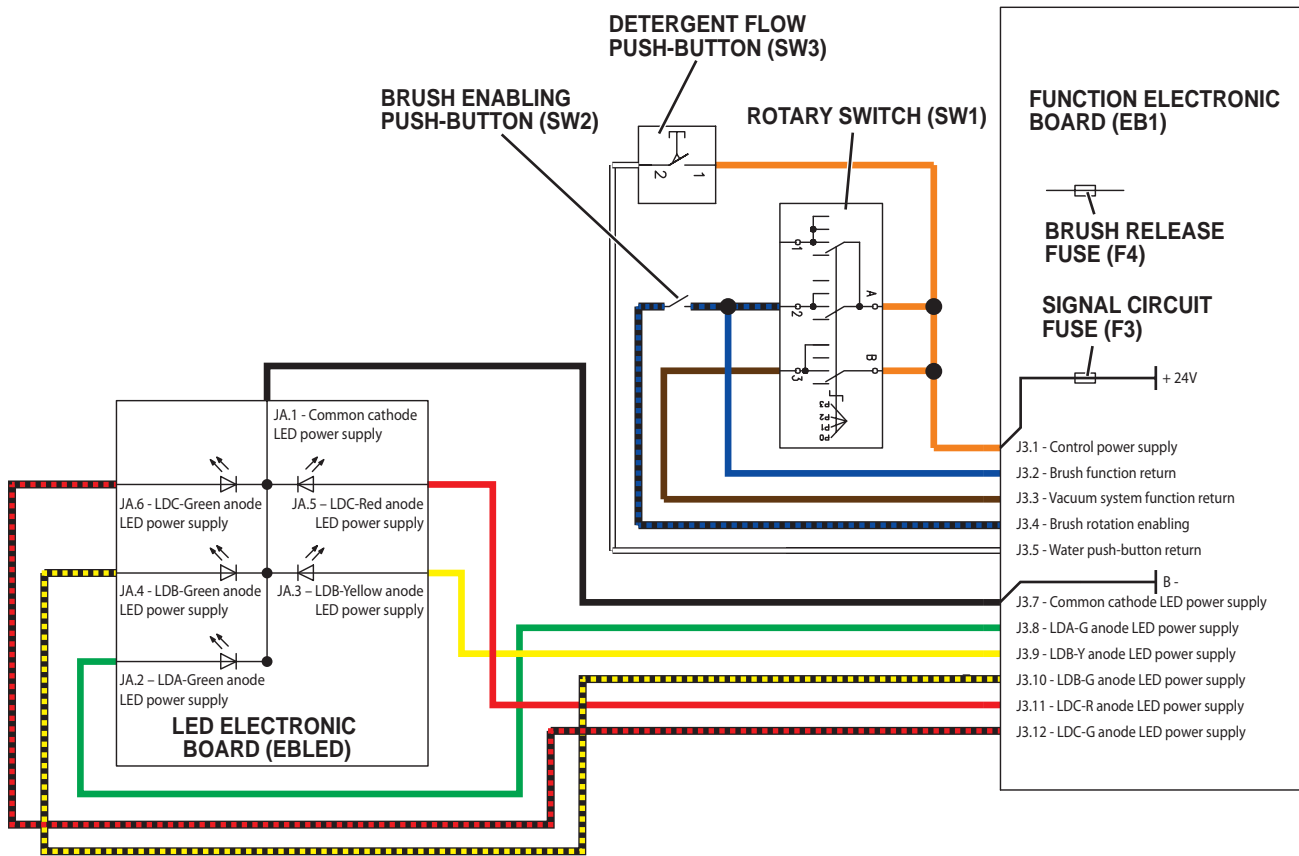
DETERGENT FLOW PUSH-BUTTON (SW3)

BRUSH ENABLING PUSH-BUTTON (SW2)

ROTARY SWITCH (SW1)

FUNCTION ELECTRONIC BOARD (EB1)

BRUSH RELEASE FUSE (F4)

SIGNAL CIRCUIT FUSE (F3)

2 1

1 2 3 A B

P3 P2 P1 P0

+ 24V

JA.1 - Common cathode LED power supply

JA.6 - LDC-Green anode LED power supply

JA.5 – LDC-Red anode LED power supply

JA.4 - LDB-Green anode LED power supply

JA.3 – LDB-Yellow anode LED power supply

JA.2 – LDA-Green anode LED power supply

LED ELECTRONIC BOARD (EBLED)

J3.1 - Control power supply
J3.2 - Brush function return
J3.3 - Vacuum system function return
J3.4 - Brush rotation enabling
J3.5 - Water push-button return
B -
J3.7 - Common cathode LED power supply
J3.8 - LDA-G anode LED power supply
J3.9 - LDB-Y anode LED power supply
J3.10 - LDB-G anode LED power supply
J3.11 - LDC-R anode LED power supply
J3.12 - LDC-G anode LED power supply